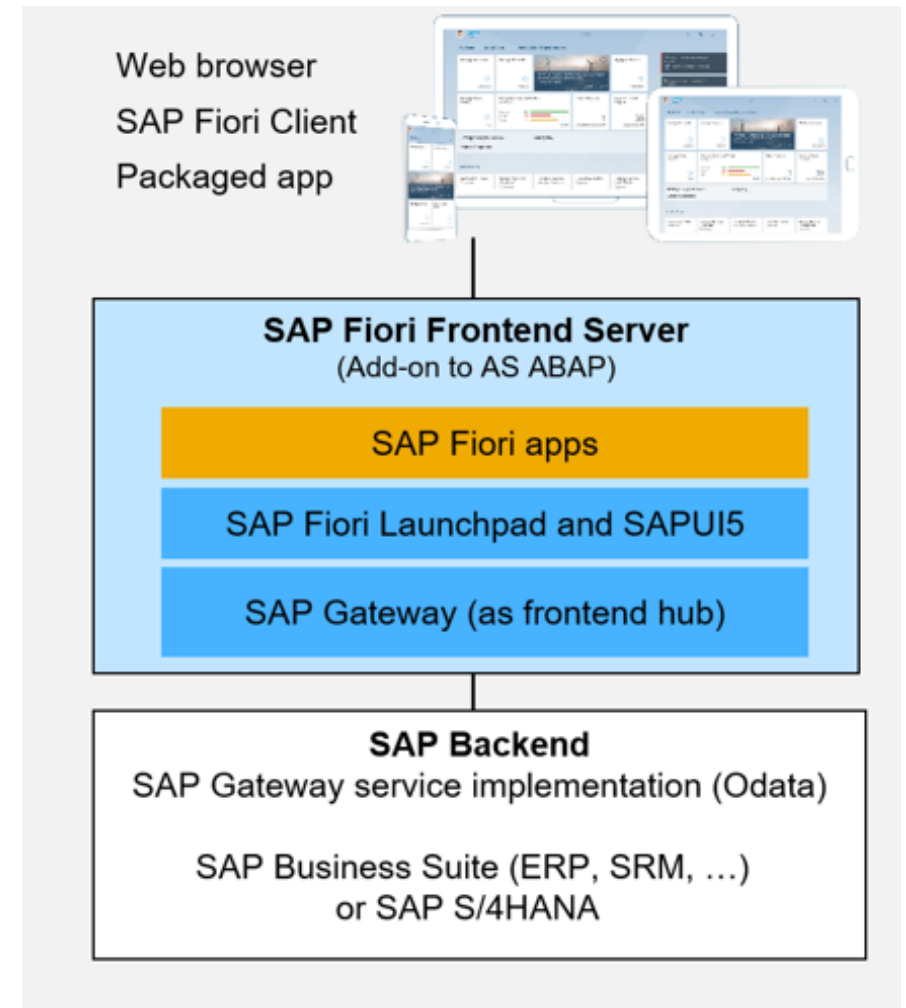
Web browser
SAP Fiori Client
Packaged app

SAP Fiori Frontend Server
(Add-on to AS ABAP)

SAP Fiori apps

SAP Fiori Launchpad and SAPUI5

SAP Gateway (as frontend hub)

SAP Backend
SAP Gateway service implementation (Odata)

SAP Business Suite (ERP, SRM, …)
or SAP S/4HANA